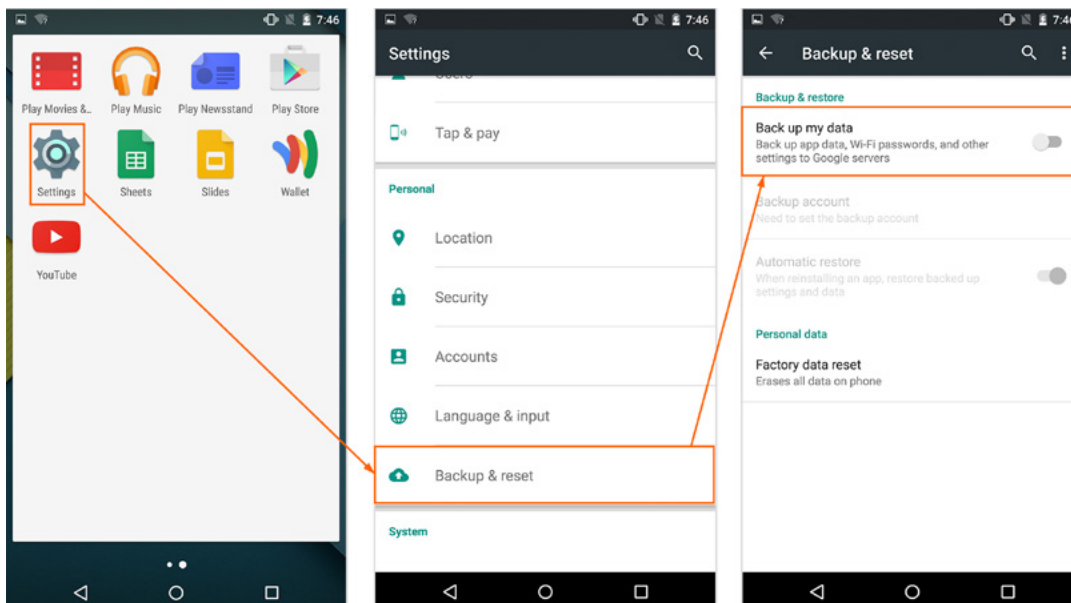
7:46

Play Movies &..

Play Music

Play Newsstand

Play Store

Settings

Sheets

Slides

Wallet

YouTube

7:46

Settings

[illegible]

Tap & pay

Personal

Location

Security

Accounts

Language & input

Backup & reset

System

7:4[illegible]

Backup & reset

Backup & restore

Back up my data

Back up app data, Wi-Fi passwords, and other settings to Google servers

Backup account

Need to set the backup account

Automatic restore

When reinstalling an app, restore backed up settings and data

Personal data

Factory data reset

Erases all data on phone